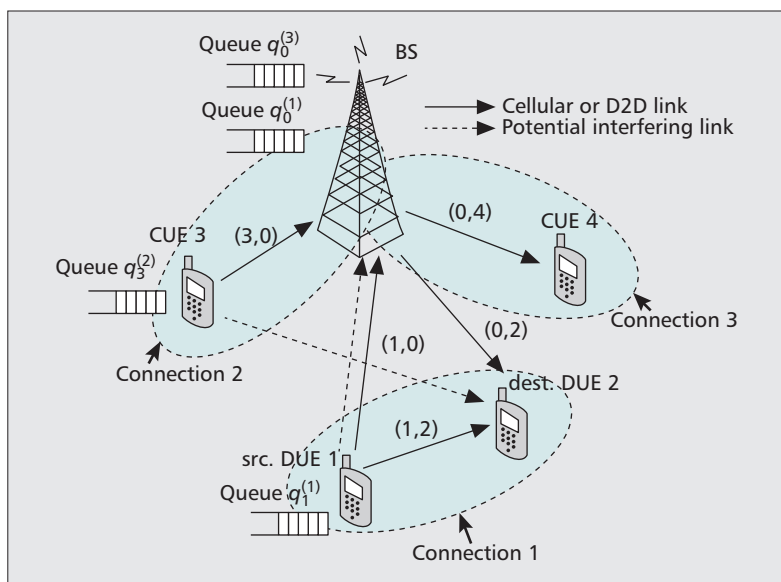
Queue $q_0^{(3)}$

BS

Queue $q_0^{(1)}$

Cellular or D2D link

Potential interfering link

CUE 3

(3,0)

(0,4)

CUE 4

Queue $q_3^{(2)}$

(0,2)

Connection 3

(1,0)

Connection 2

dest. DUE 2

(1,2)

src. DUE 1

Queue $q_1^{(1)}$

Connection 1